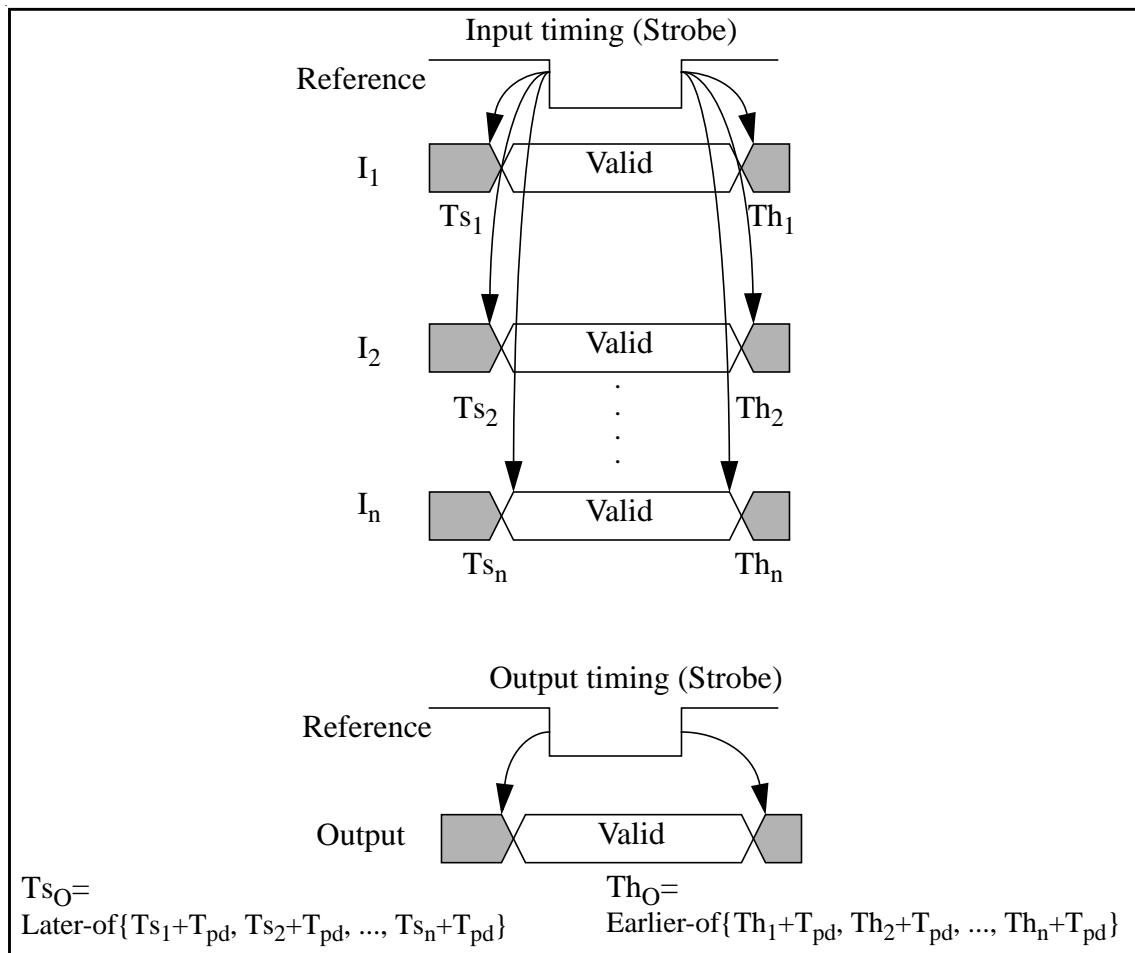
Input timing (Strobe)

Reference

$I_1$ Valid

$Ts_1$ $Th_1$

$I_2$ Valid

$Ts_2$ $Th_2$

$I_n$ Valid

$Ts_n$ $Th_n$

Output timing (Strobe)

Reference

Output Valid

$Ts_O$=
Later-of{$Ts_1+T_{pd}$, $Ts_2+T_{pd}$, ..., $Ts_n+T_{pd}$}

$Th_O$=
Earlier-of{$Th_1+T_{pd}$, $Th_2+T_{pd}$, ..., $Th_n+T_{pd}$}